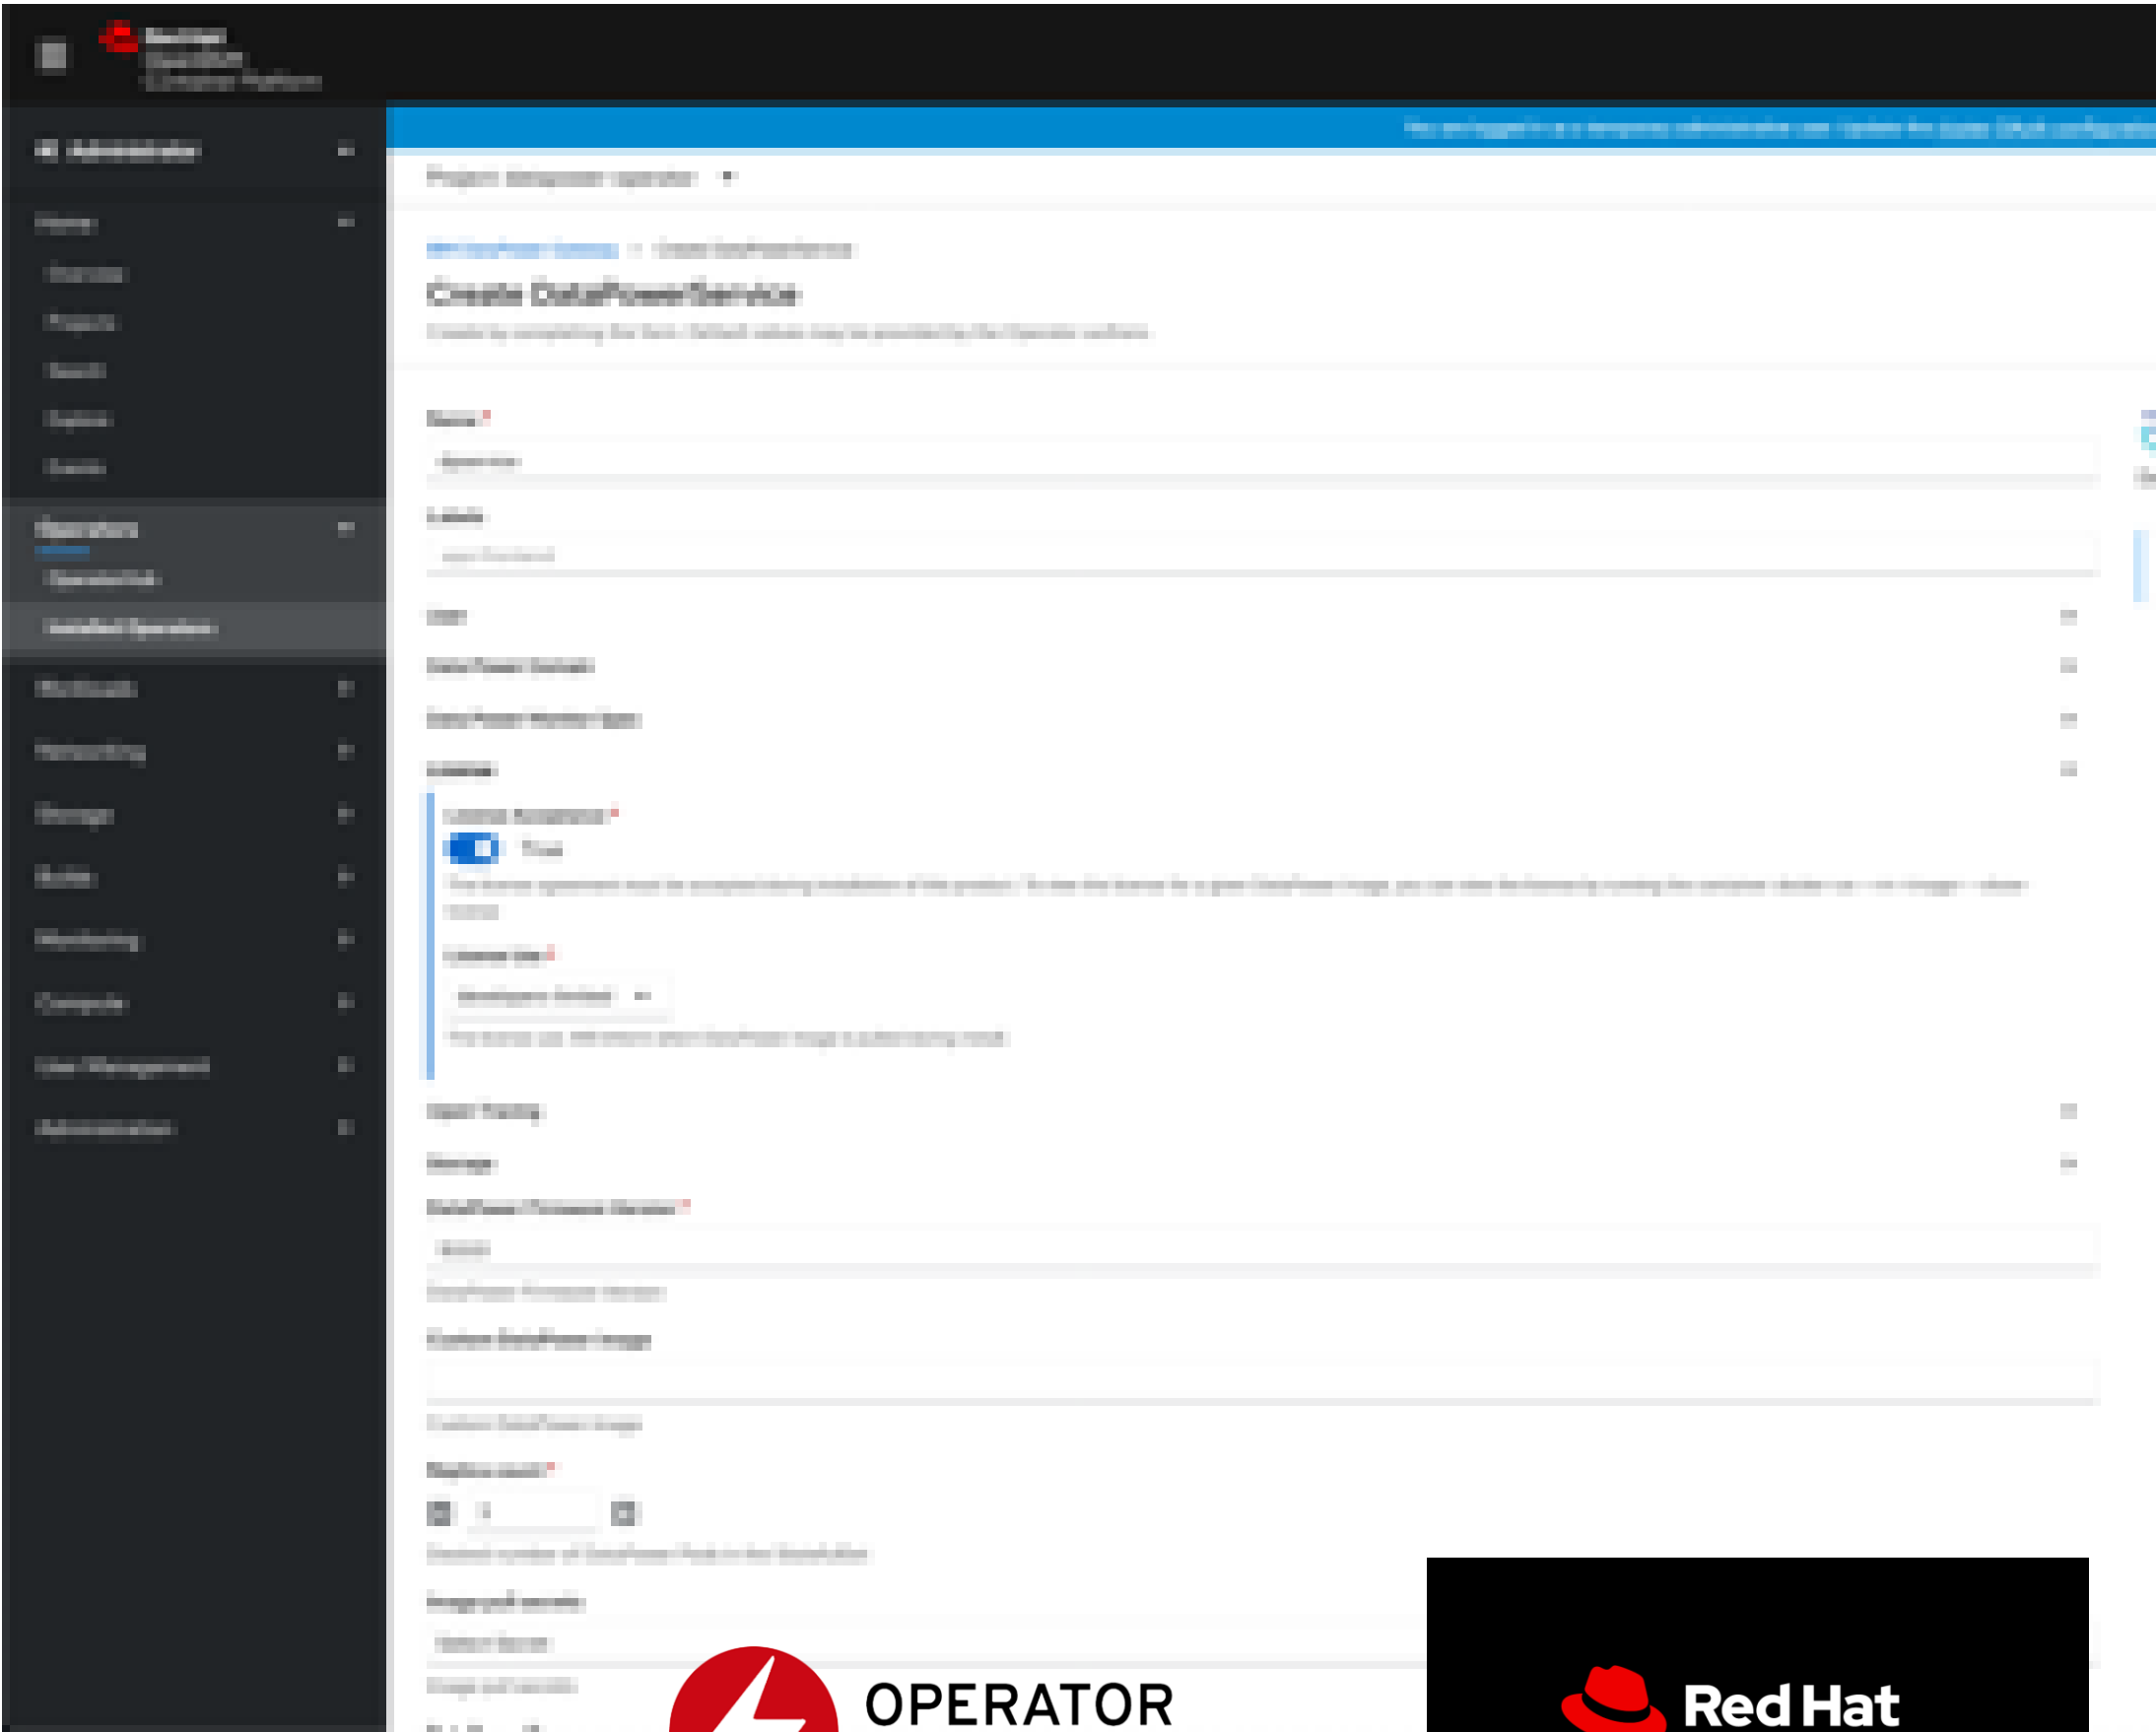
Red Hat OpenShift Container Platform

Administrator

Home
Overview
Projects
Search
Explore
Events

Operators
OperatorHub
Installed Operators

Workloads
Networking
Storage
Builds
Monitoring
Compute
User Management
Administration

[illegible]

Project: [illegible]

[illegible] > Create DataPowerService

Create DataPowerService

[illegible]

Name *

Labels

Users

DataPower Domain

DataPower Monitor Spec

License

License Acceptance *

True

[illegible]

License Use *

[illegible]

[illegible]

Open Tracing

Storage

DataPower Firmware Version *

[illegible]

Custom DataPower Image

Replica count *

Image pull secrets

OPERATOR

Red Hat